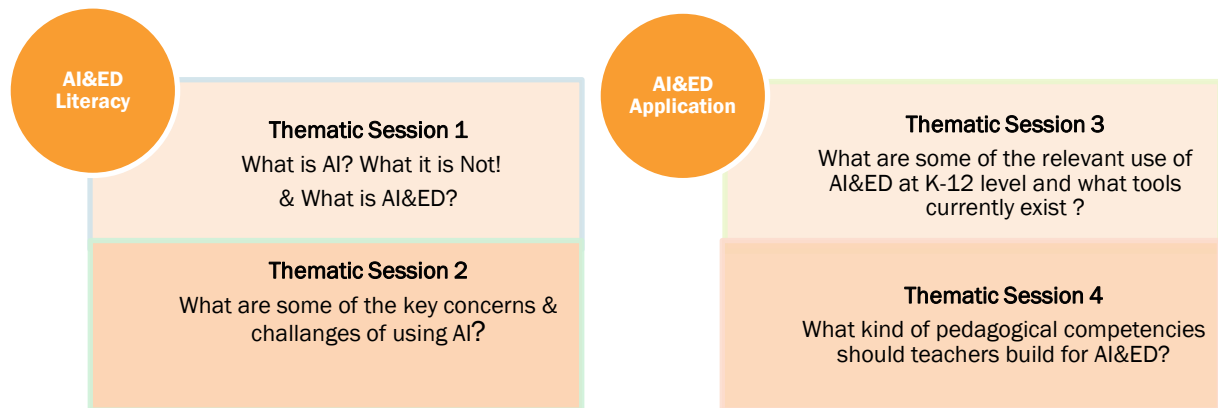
AI&ED Literacy

Thematic Session 1
What is AI? What it is Not!
& What is AI&ED?

Thematic Session 2
What are some of the key concerns & challanges of using AI?

AI&ED Application

Thematic Session 3
What are some of the relevant use of AI&ED at K-12 level and what tools currently exist ?

Thematic Session 4
What kind of pedagogical competencies should teachers build for AI&ED?